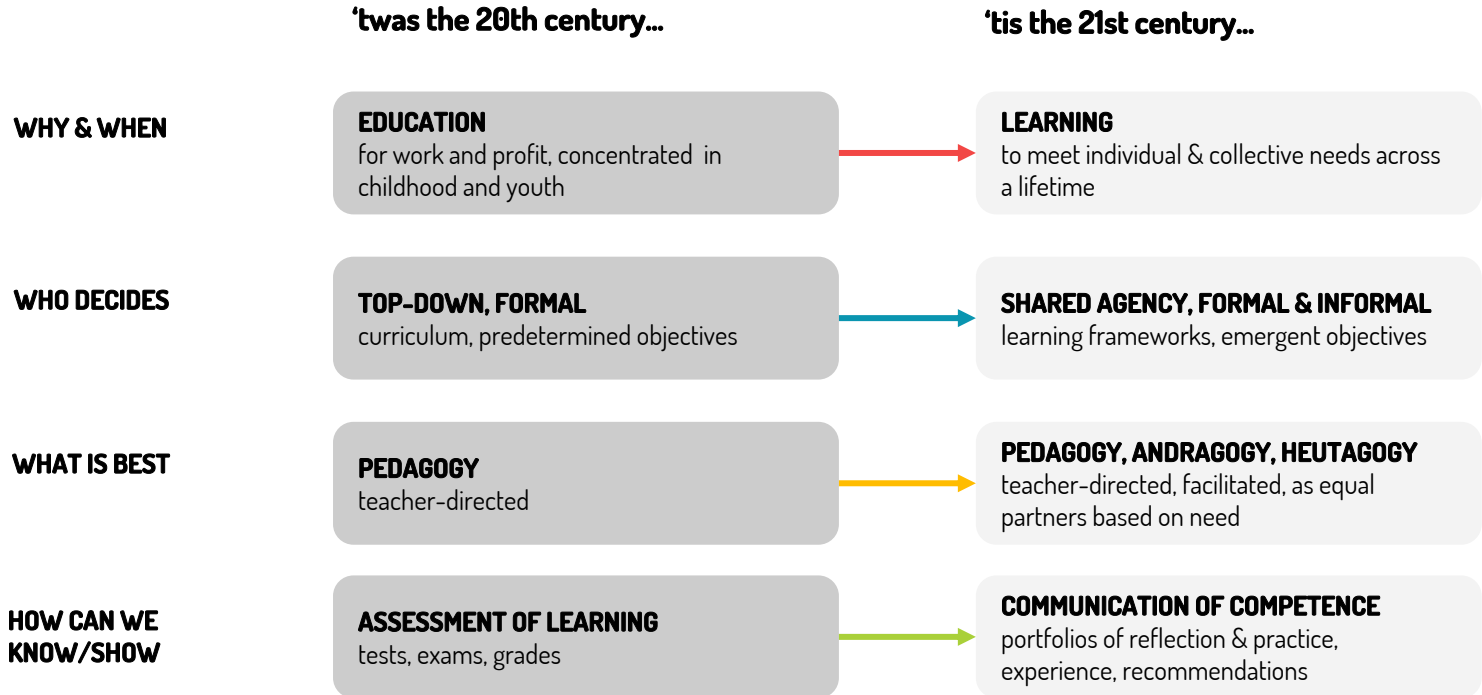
‘twas the 20th century...

‘tis the 21st century...

WHY & WHEN

EDUCATION
for work and profit, concentrated in childhood and youth

LEARNING
to meet individual & collective needs across a lifetime

WHO DECIDES

TOP-DOWN, FORMAL
curriculum, predetermined objectives

SHARED AGENCY, FORMAL & INFORMAL
learning frameworks, emergent objectives

WHAT IS BEST

PEDAGOGY
teacher-directed

PEDAGOGY, ANDRAGOGY, HEUTAGOGY
teacher-directed, facilitated, as equal partners based on need

HOW CAN WE KNOW/SHOW

ASSESSMENT OF LEARNING
tests, exams, grades

COMMUNICATION OF COMPETENCE
portfolios of reflection & practice, experience, recommendations